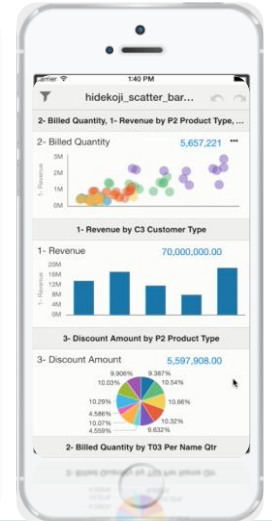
Carrier 1:40 PM

hidekoji_scatter_bar...

2- Billed Quantity, 1- Revenue by P2 Product Type, ...

2- Billed Quantity 5,657,221

3M
2M
1M
0M

1- Revenue

1- Revenue by C3 Customer Type

1- Revenue 70,000,000.00

20M
15M
10M
5M
0M

1- Revenue

3- Discount Amount by P2 Product Type

3- Discount Amount 5,597,908.00

9.906%
9.387%
10.03%
10.54%
10.29%
10.66%
4.586%
10.32%
10.07%
4.559%
9.632%

2- Billed Quantity by T03 Per Name Qtr